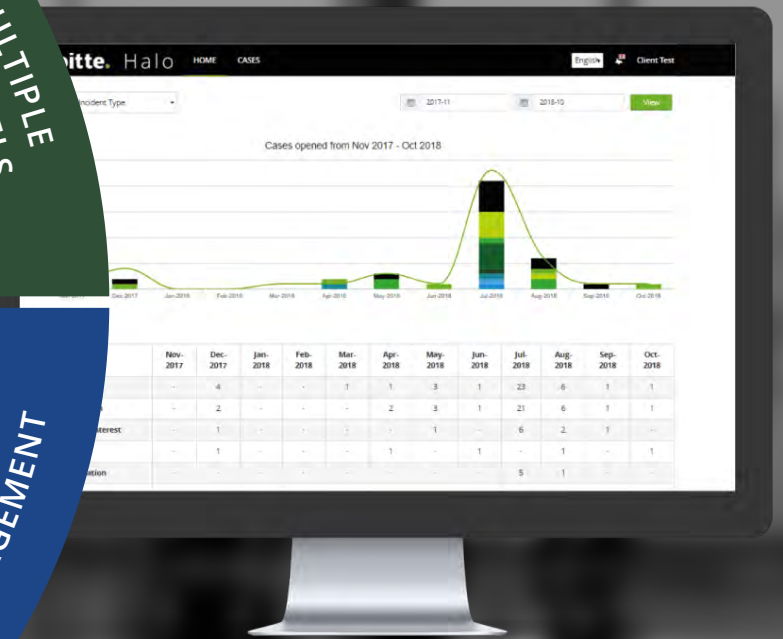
ULTIPLE
LS

GEMENT

oitte. Halo HOME CASES English Client Test

Incident Type

2017-11 2018-10 View

Cases opened from Nov 2017 - Oct 2018

Dec 2017 Jan 2018 Feb 2018 Mar 2018 Apr 2018 May 2018 Jun 2018 Jul 2018 Aug 2018 Sep 2018 Oct 2018

| | Nov-2017 | Dec-2017 | Jan-2018 | Feb-2018 | Mar-2018 | Apr-2018 | May-2018 | Jun-2018 | Jul-2018 | Aug-2018 | Sep-2018 | Oct-2018 |
|---|---|---|---|---|---|---|---|---|---|---|---|---|
| | - | 4 | - | - | 1 | 1 | 3 | 1 | 23 | 6 | 1 | 1 |
| | - | 2 | - | - | - | 2 | 3 | 1 | 21 | 6 | 1 | 1 |
| nterest | - | 1 | - | - | - | - | 1 | - | 6 | 2 | 1 | - |
| | - | 1 | - | - | - | 1 | - | 1 | - | 1 | - | 1 |
| ation | - | - | - | - | - | - | - | - | 5 | 1 | - | - |